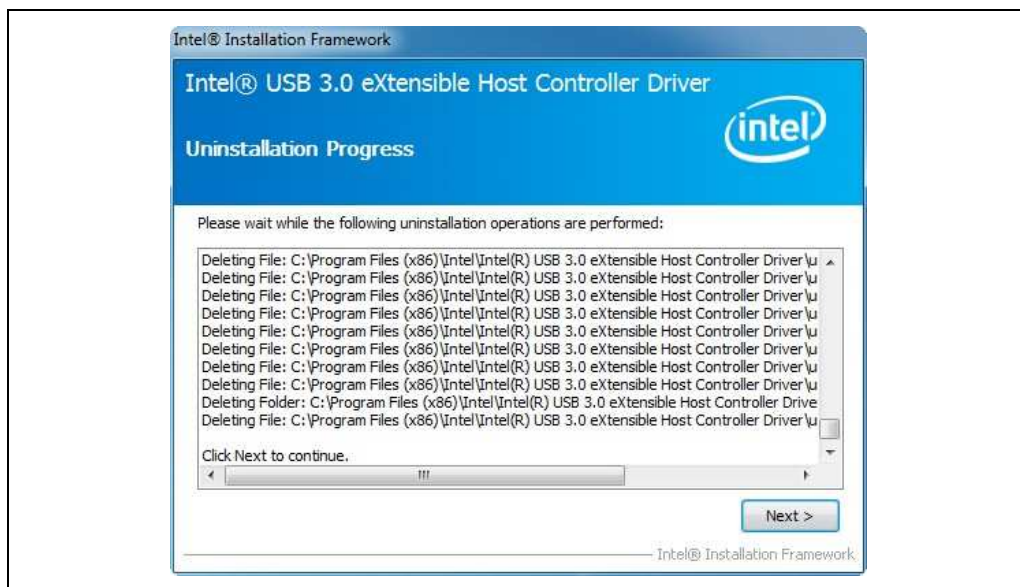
Intel® Installation Framework

Intel® USB 3.0 eXtensible Host Controller Driver

Uninstallation Progress

intel

Please wait while the following uninstallation operations are performed:

Deleting File: C:\Program Files (x86)\Intel\Intel(R) USB 3.0 eXtensible Host Controller Driver\u
Deleting File: C:\Program Files (x86)\Intel\Intel(R) USB 3.0 eXtensible Host Controller Driver\u
Deleting File: C:\Program Files (x86)\Intel\Intel(R) USB 3.0 eXtensible Host Controller Driver\u
Deleting File: C:\Program Files (x86)\Intel\Intel(R) USB 3.0 eXtensible Host Controller Driver\u
Deleting File: C:\Program Files (x86)\Intel\Intel(R) USB 3.0 eXtensible Host Controller Driver\u
Deleting File: C:\Program Files (x86)\Intel\Intel(R) USB 3.0 eXtensible Host Controller Driver\u
Deleting File: C:\Program Files (x86)\Intel\Intel(R) USB 3.0 eXtensible Host Controller Driver\u
Deleting File: C:\Program Files (x86)\Intel\Intel(R) USB 3.0 eXtensible Host Controller Driver\u
Deleting Folder: C:\Program Files (x86)\Intel\Intel(R) USB 3.0 eXtensible Host Controller Drive
Deleting File: C:\Program Files (x86)\Intel\Intel(R) USB 3.0 eXtensible Host Controller Driver\u

Click Next to continue.

Next >

Intel® Installation Framework